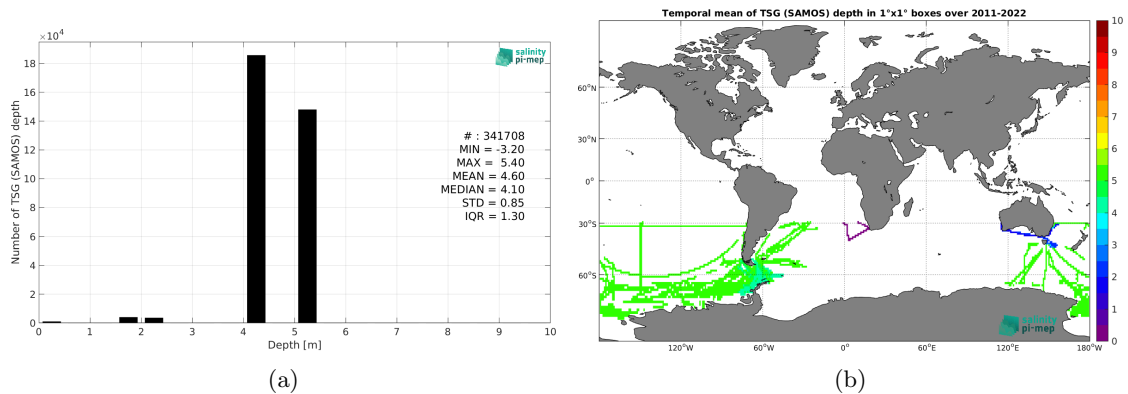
$\times10^4$

18
16
14
12
10
8
6
4
2
0

Number of TSG (SAMOS) depth

salinity pi-mep

# : 341708
MIN = -3.20
MAX = 5.40
MEAN = 4.60
MEDIAN = 4.10
STD = 0.85
IQR = 1.30

0 1 2 3 4 5 6 7 8 9 10
Depth [m]

(a)

Temporal mean of TSG (SAMOS) depth in 1°x1° boxes over 2011-2022

60°N
30°N
0°
30°S
60°S

120°W 60°W 0° 60°E 120°E 180°W

salinity pi-mep

10
9
8
7
6
5
4
3
2
1
0

(b)